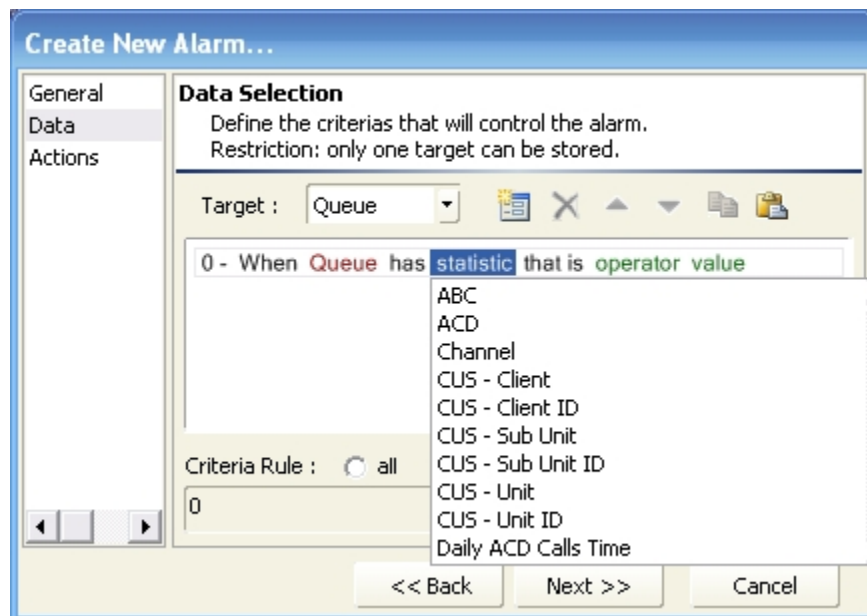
Create New Alarm...

General
Data
Actions

Data Selection
Define the criterias that will control the alarm.
Restriction: only one target can be stored.

Target : Queue

0 - When Queue has statistic that is operator value

ABC
ACD
Channel
CUS - Client
CUS - Client ID
CUS - Sub Unit
CUS - Sub Unit ID
CUS - Unit
CUS - Unit ID
Daily ACD Calls Time

Criteria Rule : all

0

<< Back
Next >>
Cancel